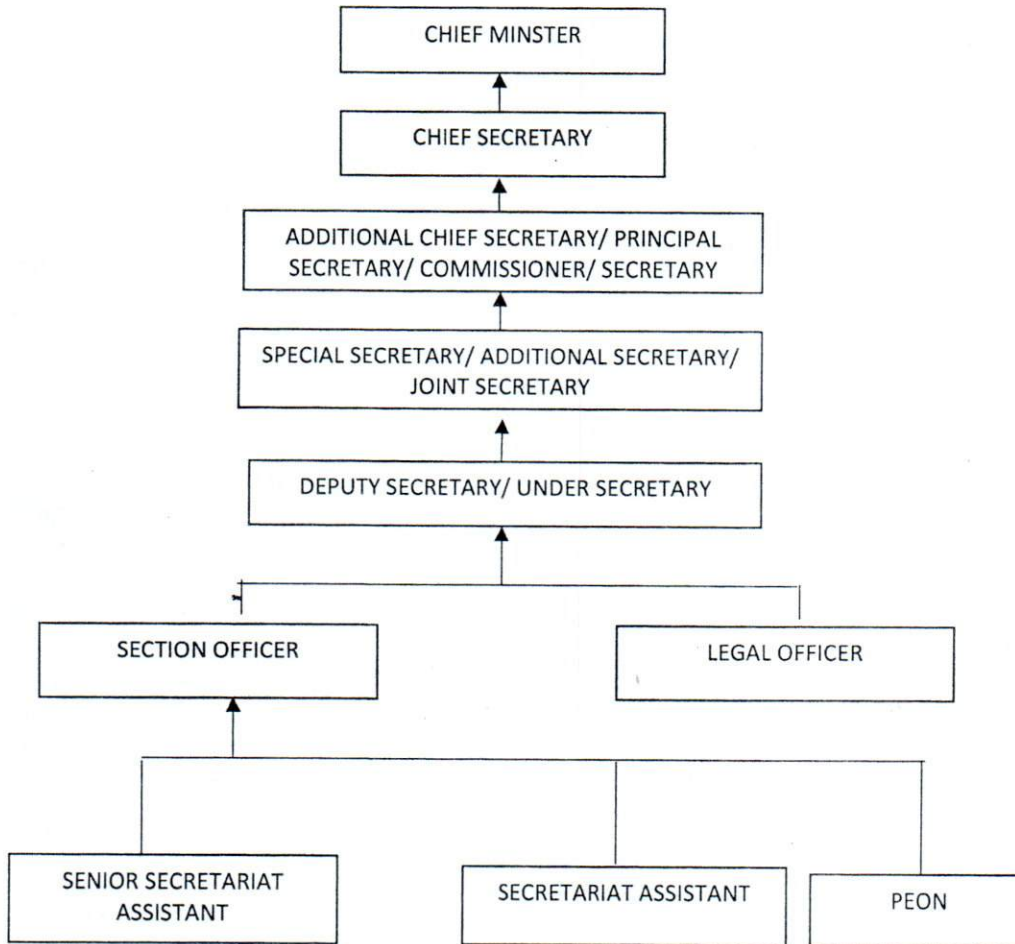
CHIEF MINSTER

CHIEF SECRETARY

ADDITIONAL CHIEF SECRETARY/ PRINCIPAL SECRETARY/ COMMISSIONER/ SECRETARY

SPECIAL SECRETARY/ ADDITIONAL SECRETARY/ JOINT SECRETARY

DEPUTY SECRETARY/ UNDER SECRETARY

SECTION OFFICER

LEGAL OFFICER

SENIOR SECRETARIAT ASSISTANT

SECRETARIAT ASSISTANT

PEON